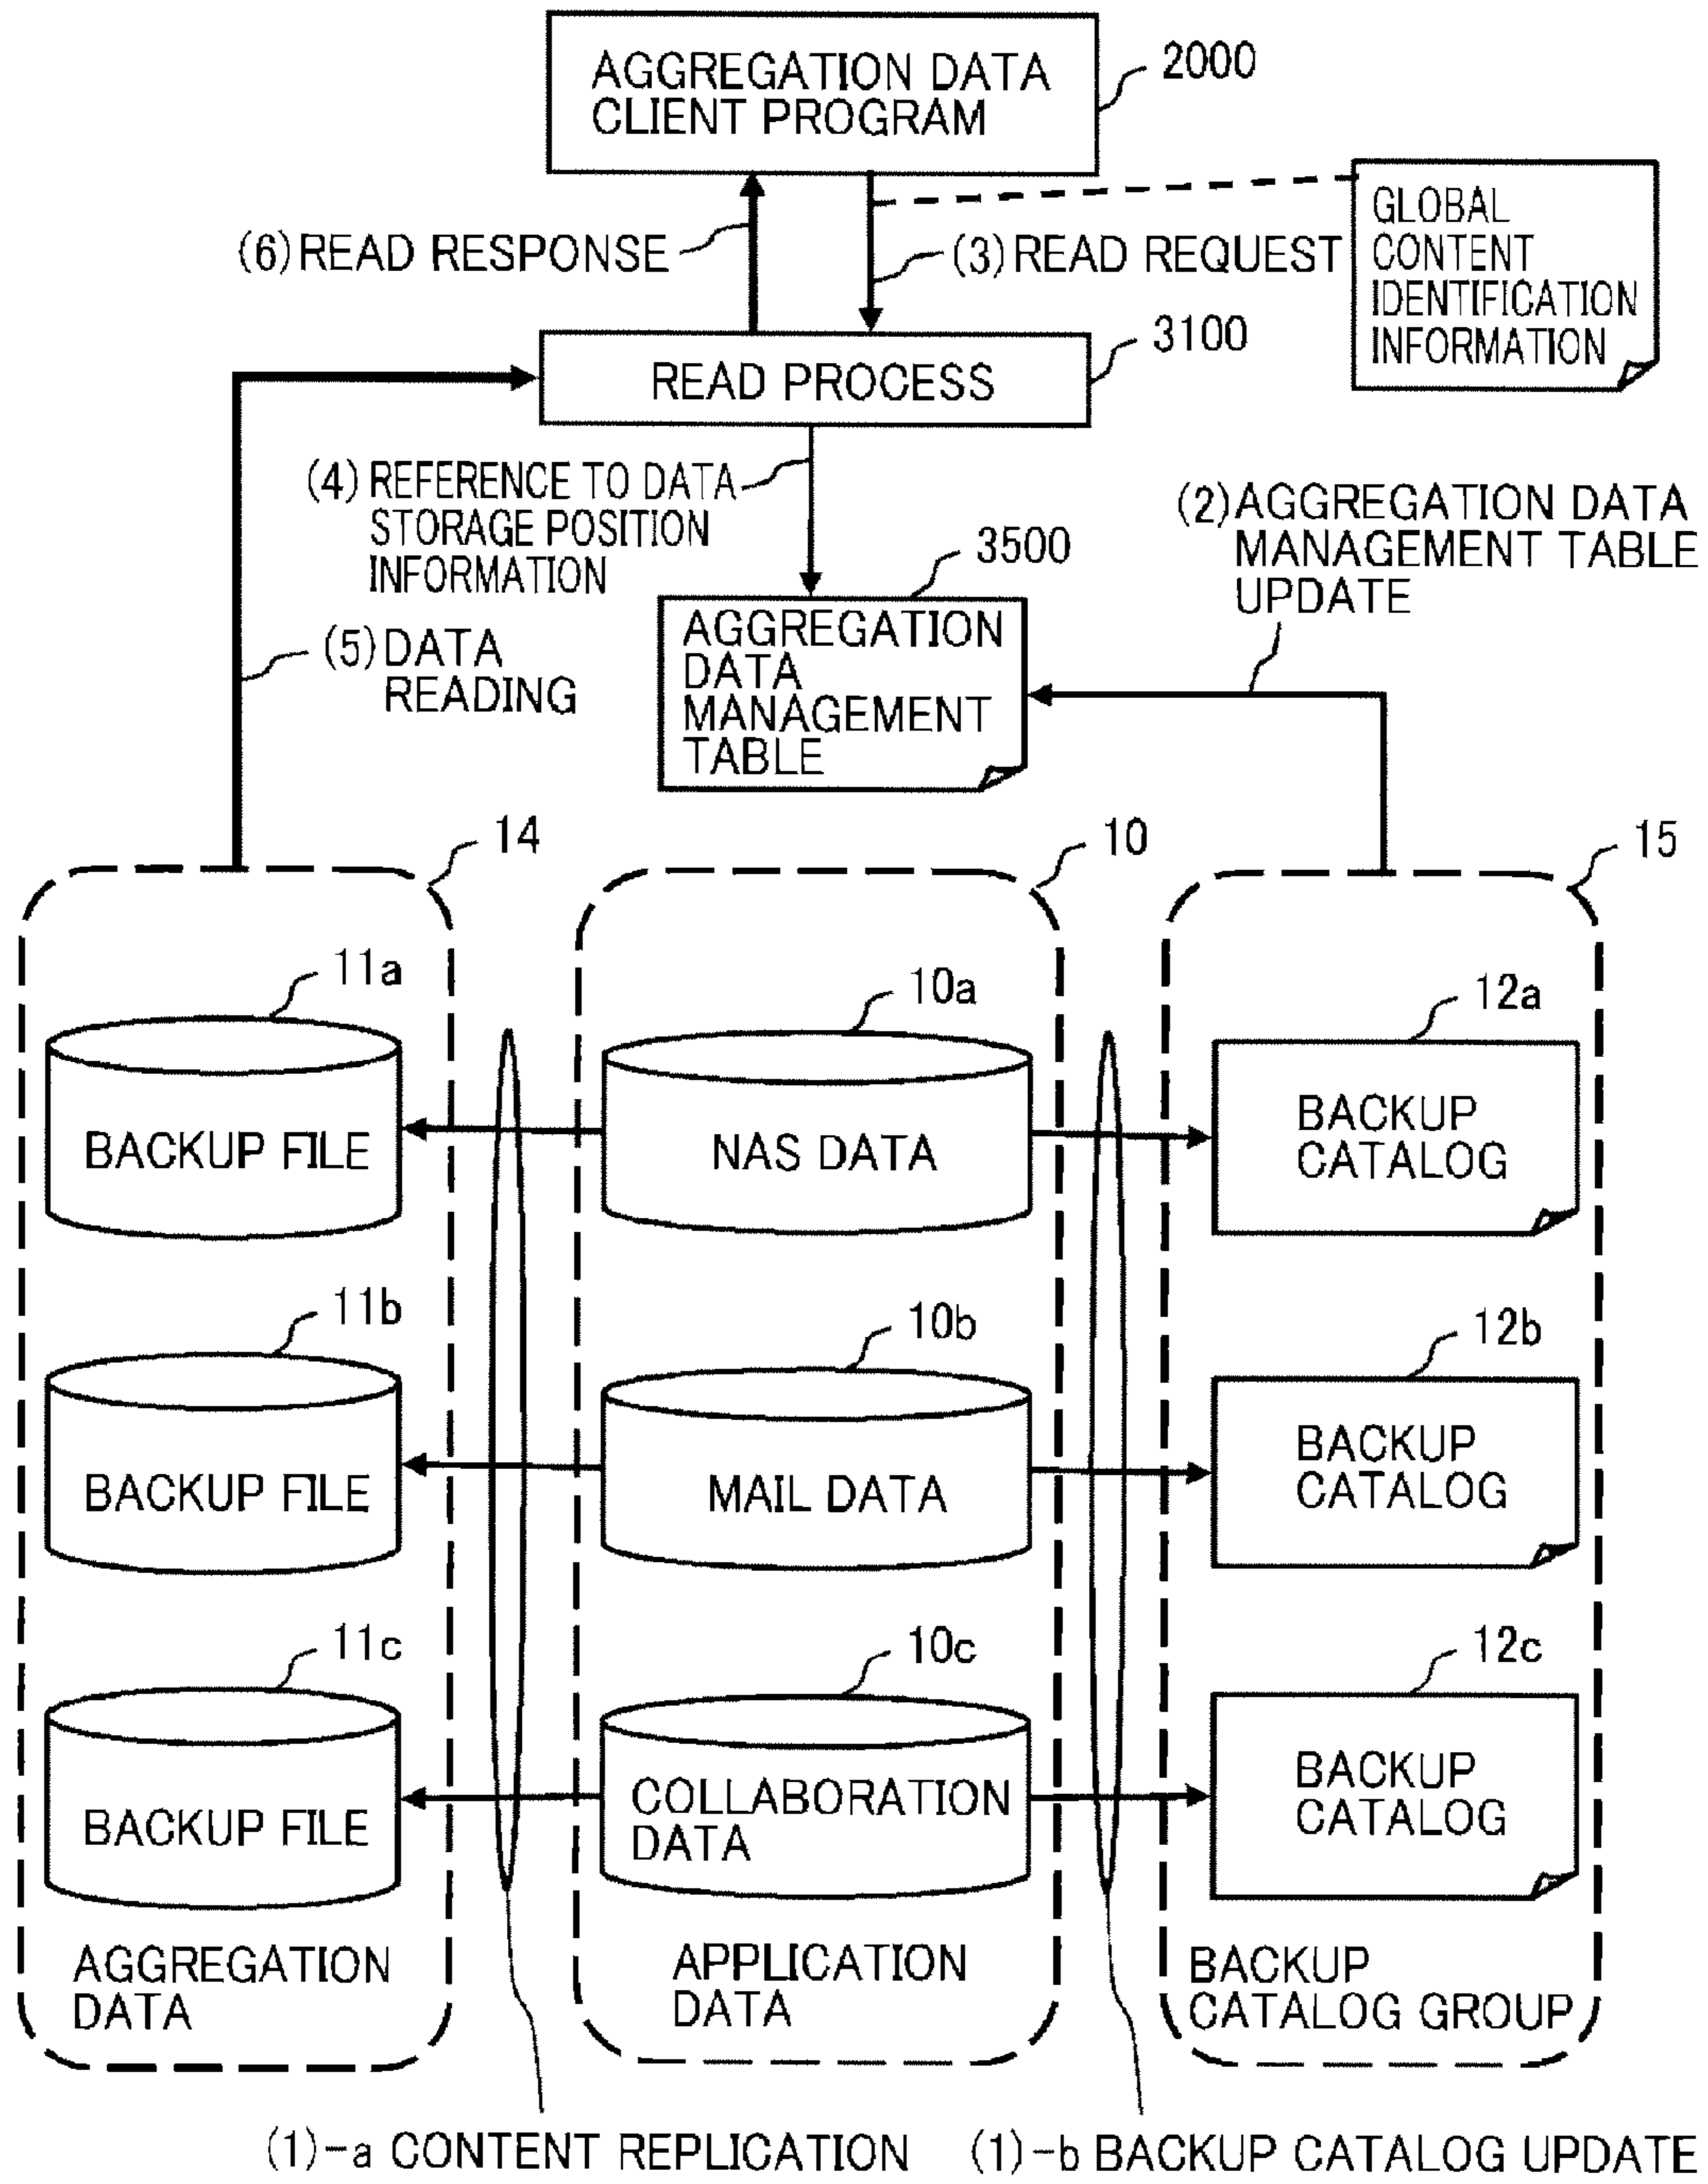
AGGREGATION DATA CLIENT PROGRAM
2000

(6) READ RESPONSE
(3) READ REQUEST
GLOBAL CONTENT IDENTIFICATION INFORMATION

READ PROCESS
3100

(4) REFERENCE TO DATA STORAGE POSITION INFORMATION
(2) AGGREGATION DATA MANAGEMENT TABLE UPDATE
3500
AGGREGATION DATA MANAGEMENT TABLE

(5) DATA READING

14
10
15

11a
BACKUP FILE
10a
NAS DATA
12a
BACKUP CATALOG

11b
BACKUP FILE
10b
MAIL DATA
12b
BACKUP CATALOG

11c
BACKUP FILE
10c
COLLABORATION DATA
12c
BACKUP CATALOG

AGGREGATION DATA
APPLICATION DATA
BACKUP CATALOG GROUP

(1)-a CONTENT REPLICATION
(1)-b BACKUP CATALOG UPDATE